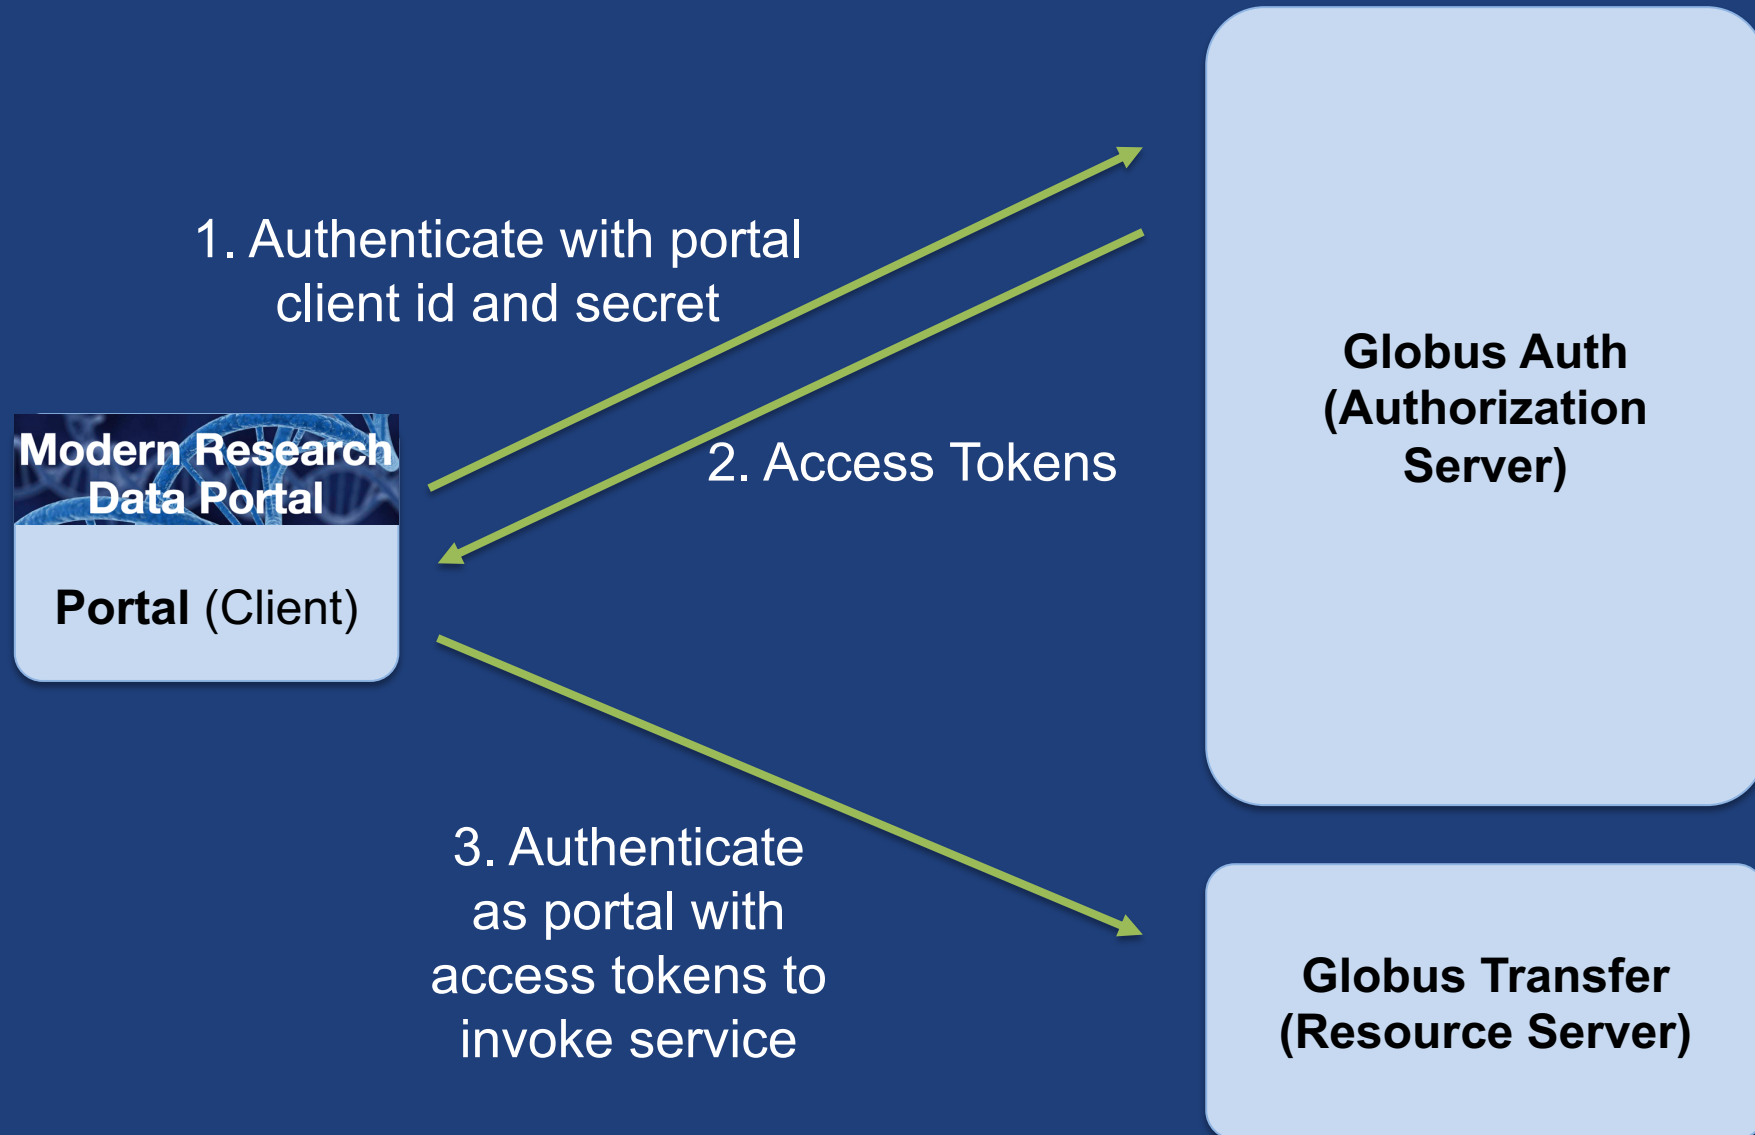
1. Authenticate with portal client id and secret

Modern Research Data Portal

Portal (Client)

2. Access Tokens

Globus Auth (Authorization Server)

3. Authenticate as portal with access tokens to invoke service

Globus Transfer (Resource Server)